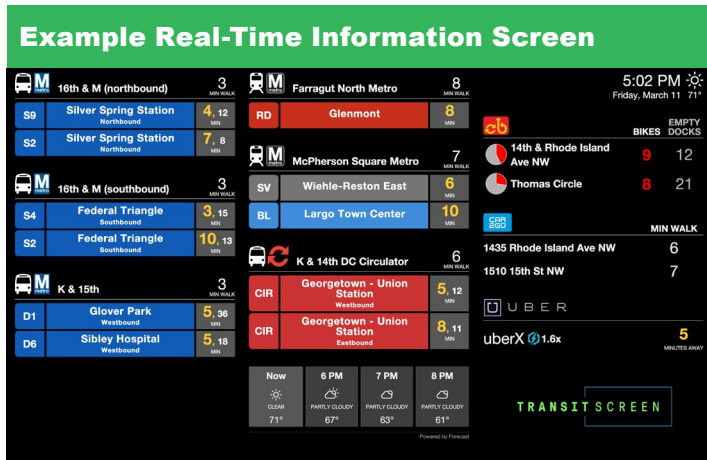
Example Real-Time Information Screen

M metro 16th & M (northbound) 3 MIN WALK

S9 Silver Spring Station Northbound 4, 12 MIN

S2 Silver Spring Station Northbound 7, 8 MIN

M metro 16th & M (southbound) 3 MIN WALK

S4 Federal Triangle Southbound 3, 15 MIN

S2 Federal Triangle Southbound 10, 13 MIN

M metro K & 15th 3 MIN WALK

D1 Glover Park Westbound 5, 36 MIN

D6 Sibley Hospital Westbound 5, 18 MIN

M metro Farragut North Metro 8 MIN WALK

RD Glenmont 8 MIN

M metro McPherson Square Metro 7 MIN WALK

SV Wiehle-Reston East 6 MIN

BL Largo Town Center 10 MIN

K & 14th DC Circulator 6 MIN WALK

CIR Georgetown - Union Station Westbound 5, 12 MIN

CIR Georgetown - Union Station Eastbound 8, 11 MIN

| Now | 6 PM | 7 PM | 8 PM |
|---|---|---|---|
| CLEAR | PARTLY CLOUDY | PARTLY CLOUDY | PARTLY CLOUDY |
| 71° | 67° | 63° | 61° |

Powered by Forecast

5:02 PM
Friday, March 11 71°

BIKES EMPTY DOCKS

14th & Rhode Island Ave NW 9 12

Thomas Circle 8 21

CAR2GO MIN WALK

1435 Rhode Island Ave NW 6

1510 15th St NW 7

UBER

uberX 1.6x 5 MINUTES AWAY

TRANSIT SCREEN